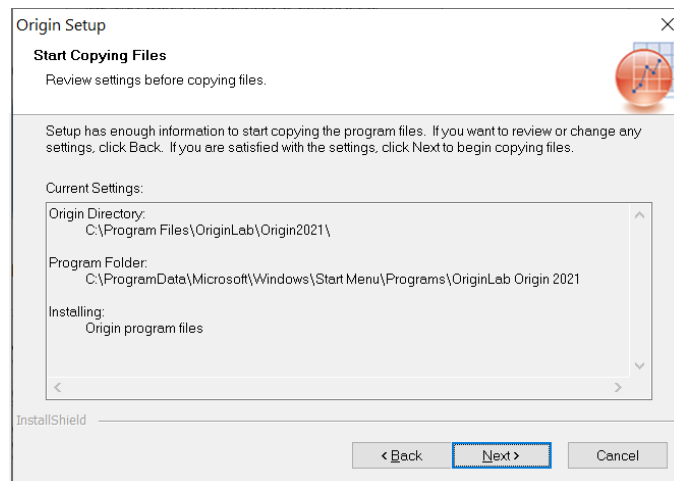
Origin Setup

Start Copying Files

Review settings before copying files.

Setup has enough information to start copying the program files. If you want to review or change any settings, click Back. If you are satisfied with the settings, click Next to begin copying files.

Current Settings:

Origin Directory:
C:\Program Files\OriginLab\Origin2021\

Program Folder:
C:\ProgramData\Microsoft\Windows\Start Menu\Programs\OriginLab Origin 2021

Installing:
Origin program files

InstallShield

< Back | Next > | Cancel